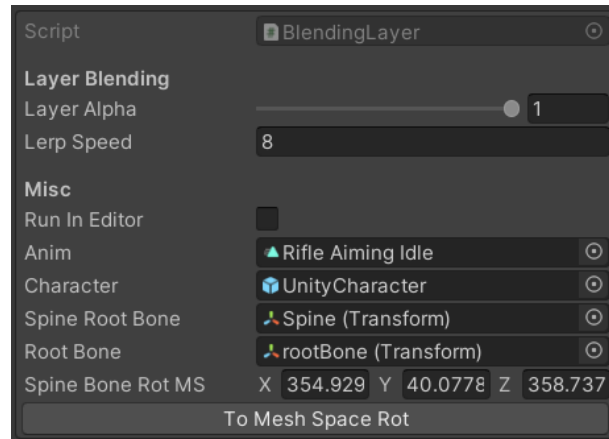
Script
BlendingLayer

Layer Blending
Layer Alpha
1
Lerp Speed
8

Misc
Run In Editor
Anim
Rifle Aiming Idle
Character
UnityCharacter
Spine Root Bone
Spine (Transform)
Root Bone
rootBone (Transform)
Spine Bone Rot MS
X 354.929 Y 40.0778 Z 358.737
To Mesh Space Rot